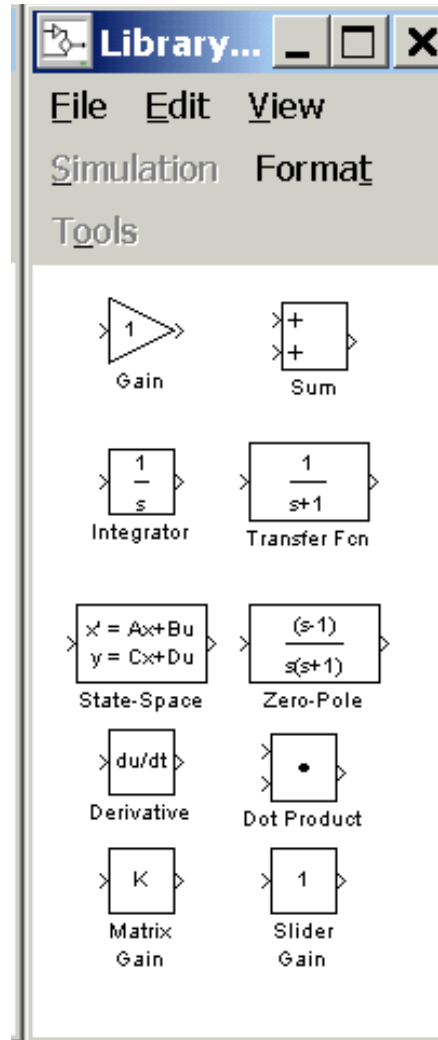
Library...

File Edit View

Simulation Format

Tools

1

Gain

+
+

Sum

$\frac{1}{s}$

Integrator

$\frac{1}{s+1}$

Transfer Fcn

x' = Ax+Bu
y = Cx+Du

State-Space

$\frac{(s-1)}{s(s+1)}$

Zero-Pole

du/dt

Derivative

•

Dot Product

K

Matrix Gain

1

Slider Gain